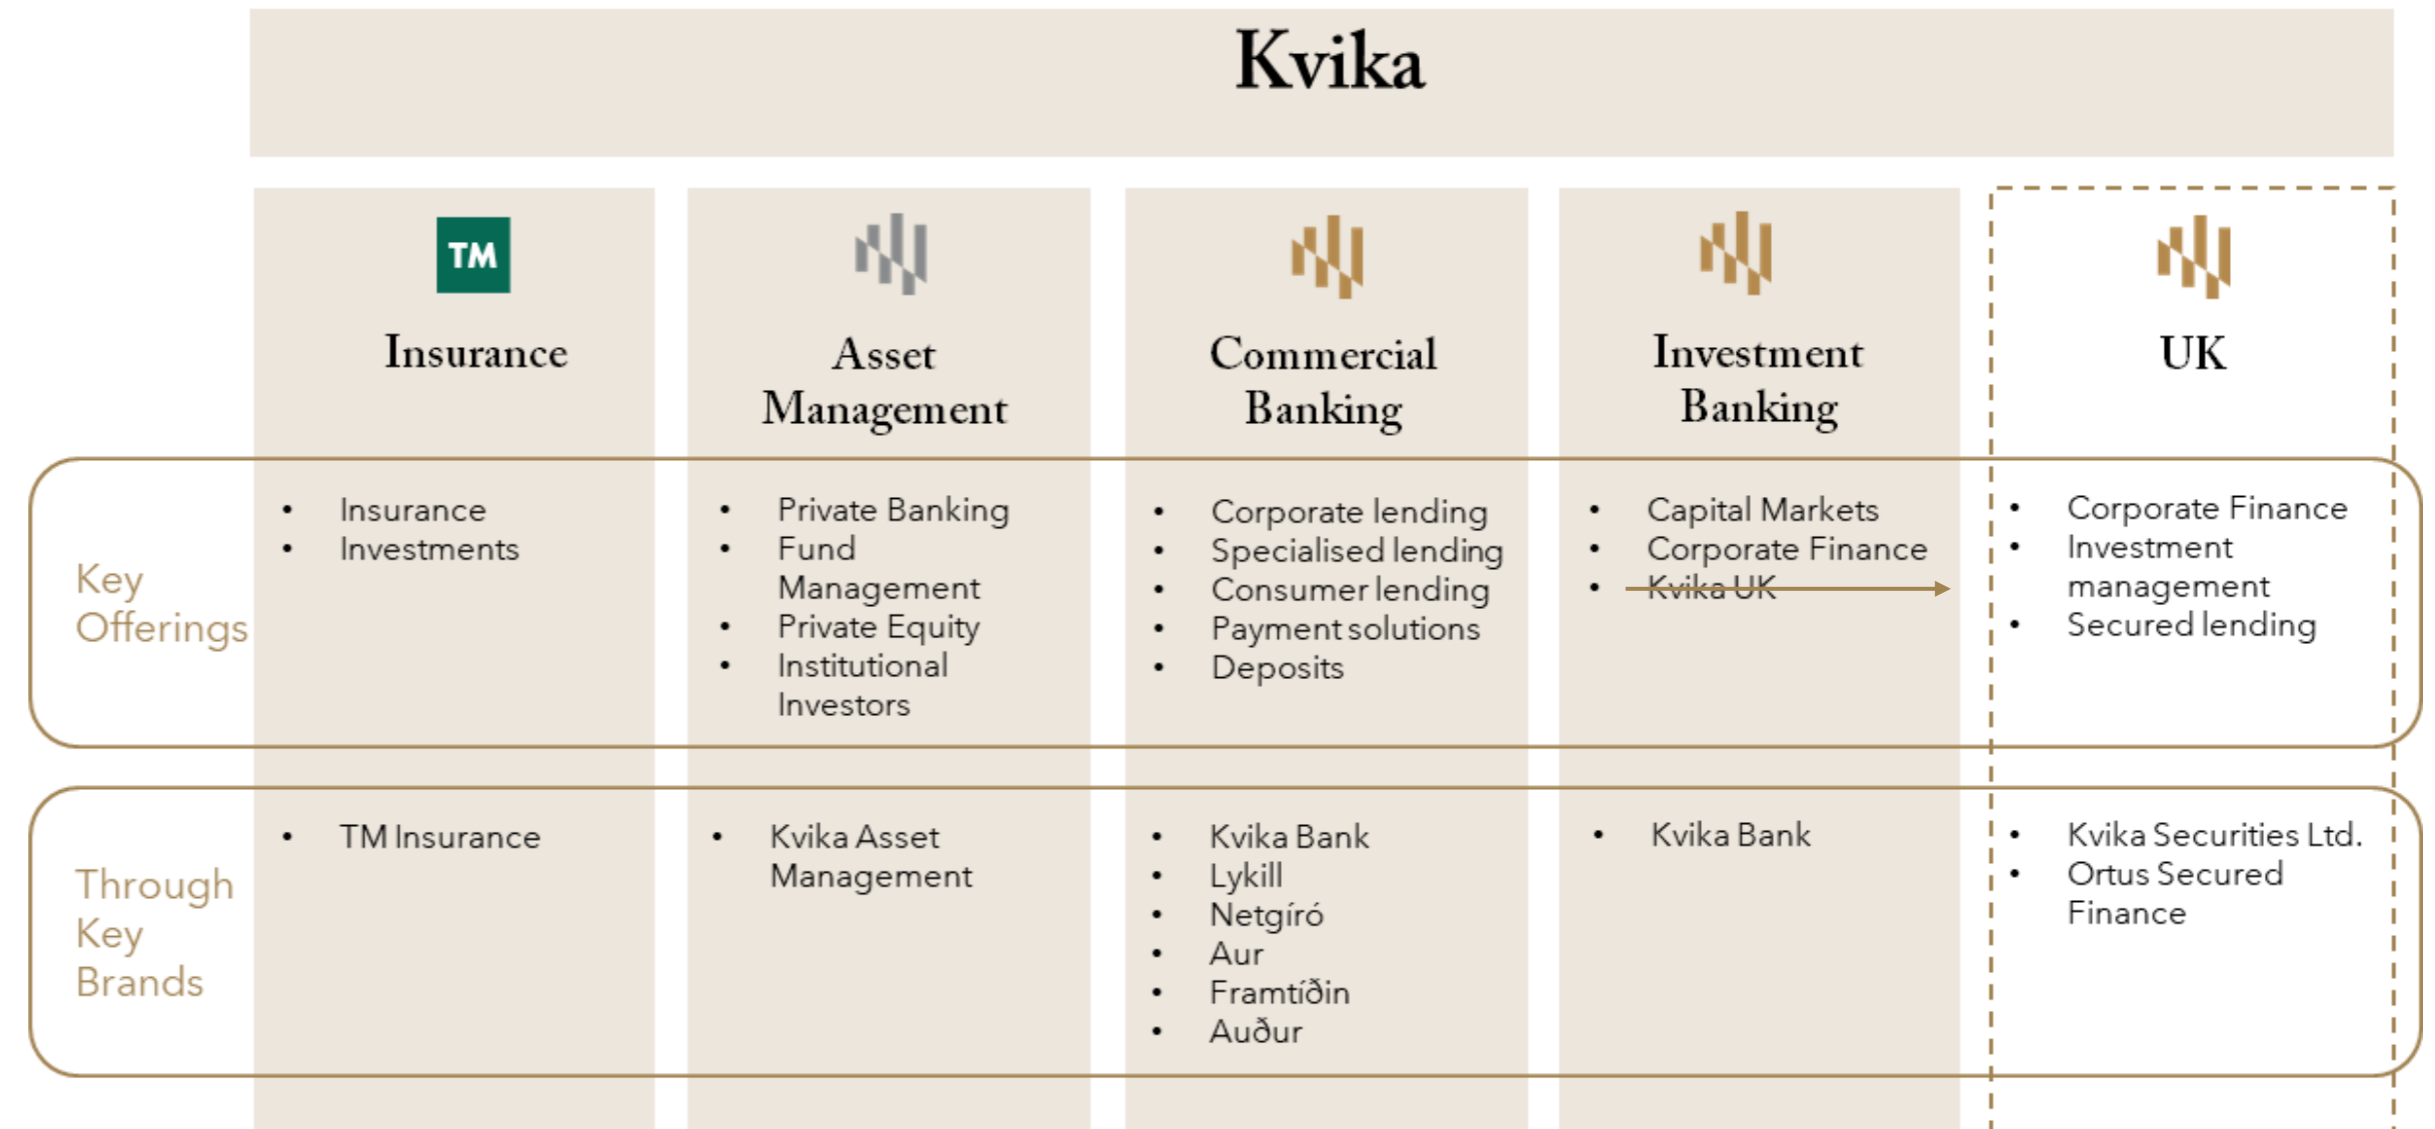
Kvika

| | TM Insurance | Asset Management | Commercial Banking | Investment Banking | UK |
|---|---|---|---|---|---|
| Key Offerings | • Insurance • Investments | • Private Banking • Fund Management • Private Equity • Institutional Investors | • Corporate lending • Specialised lending • Consumer lending • Payment solutions • Deposits | • Capital Markets • Corporate Finance • ~~Kvika UK~~ | • Corporate Finance • Investment management • Secured lending |
| Through Key Brands | • TM Insurance | • Kvika Asset Management | • Kvika Bank • Lykill • Netgíró • Aur • Framtíðin • Auður | • Kvika Bank | • Kvika Securities Ltd. • Ortus Secured Finance |